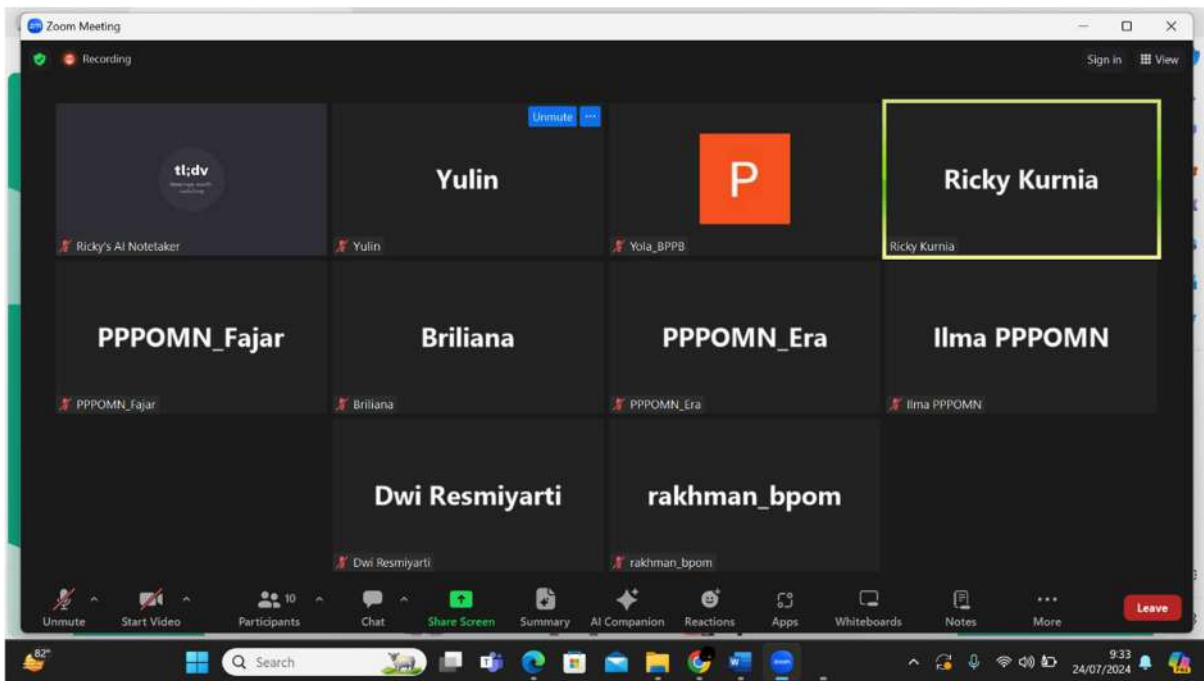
Zoom Meeting

Recording

Sign in View

tl;dv

Ricky's AI Notetaker

Unmute ···

Yulin

Yulin

P

Yola_BPPB

Ricky Kurnia

Ricky Kurnia

PPPOMN_Fajar

PPPOMN_Fajar

Briliana

Briliana

PPPOMN_Era

PPPOMN_Era

Ilma PPPOMN

Ilma PPPOMN

Dwi Resmiyarti

Dwi Resmiyarti

rakhman_bpom

rakhman_bpom

Unmute Start Video 10 Participants Chat Share Screen Summary AI Companion Reactions Apps Whiteboards Notes More Leave

82°

Search

9:33
24/07/2024